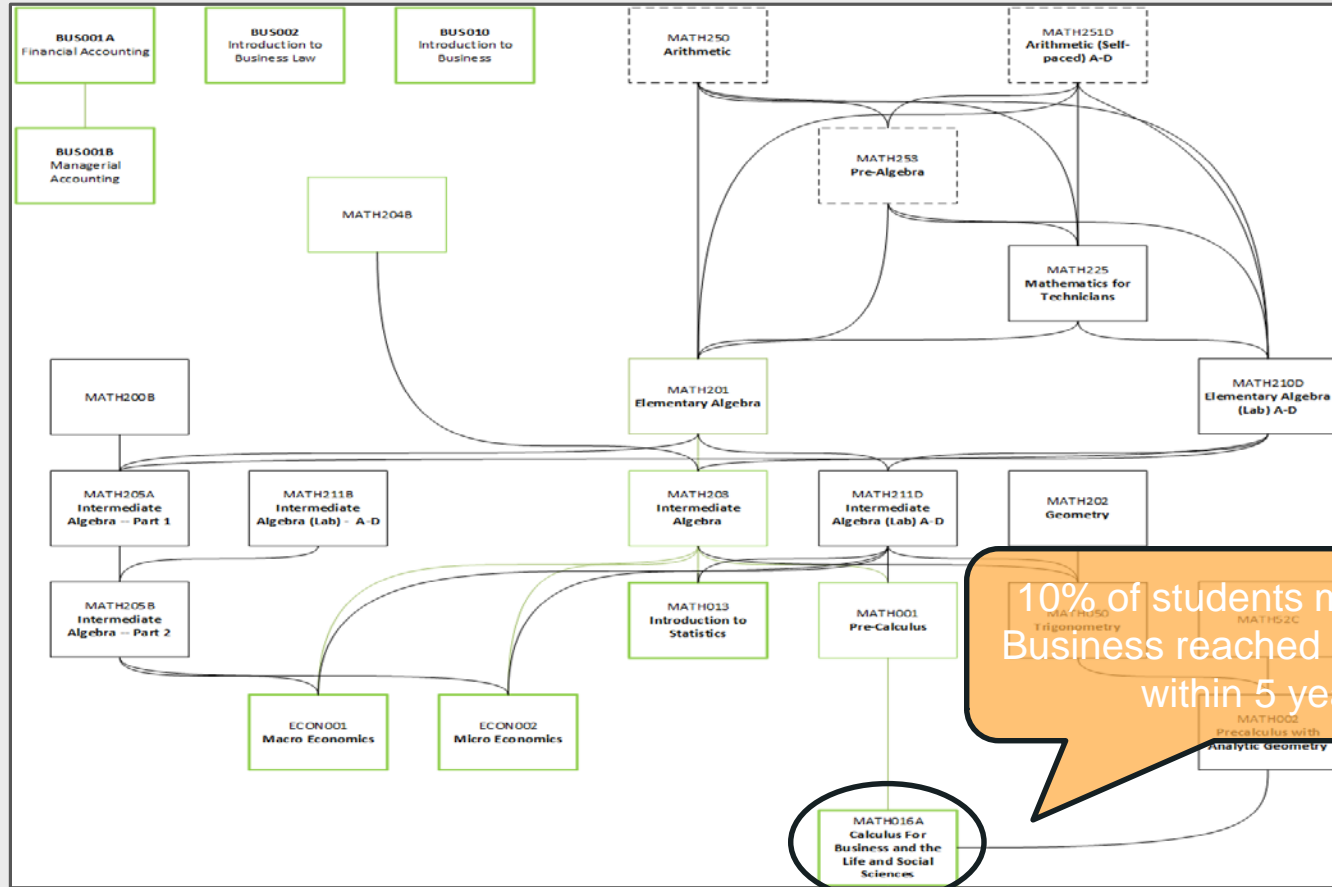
BUS001A
Financial Accounting

BUS002
Introduction to Business Law

BUS010
Introduction to Business

MATH250
Arithmetic

MATH251D
Arithmetic (Self-paced) A-D

BUS001B
Managerial Accounting

MATH253
Pre-Algebra

MATH204B

MATH225
Mathematics for Technicians

MATH200B

MATH201
Elementary Algebra

MATH210D
Elementary Algebra (Lab) A-D

MATH205A
Intermediate Algebra -- Part 1

MATH211B
Intermediate Algebra (Lab) - A-D

MATH203
Intermediate Algebra

MATH211D
Intermediate Algebra (Lab) A-D

MATH202
Geometry

MATH205B
Intermediate Algebra -- Part 2

MATH013
Introduction to Statistics

MATH001
Pre-Calculus

MATH050
Trigonometry

MATH52C

10% of students m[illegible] Business reached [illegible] within 5 ye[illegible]

MATH002
Precalculus with Analytic Geometry

ECON001
Macro Economics

ECON002
Micro Economics

MATH016A
Calculus For Business and the Life and Social Sciences